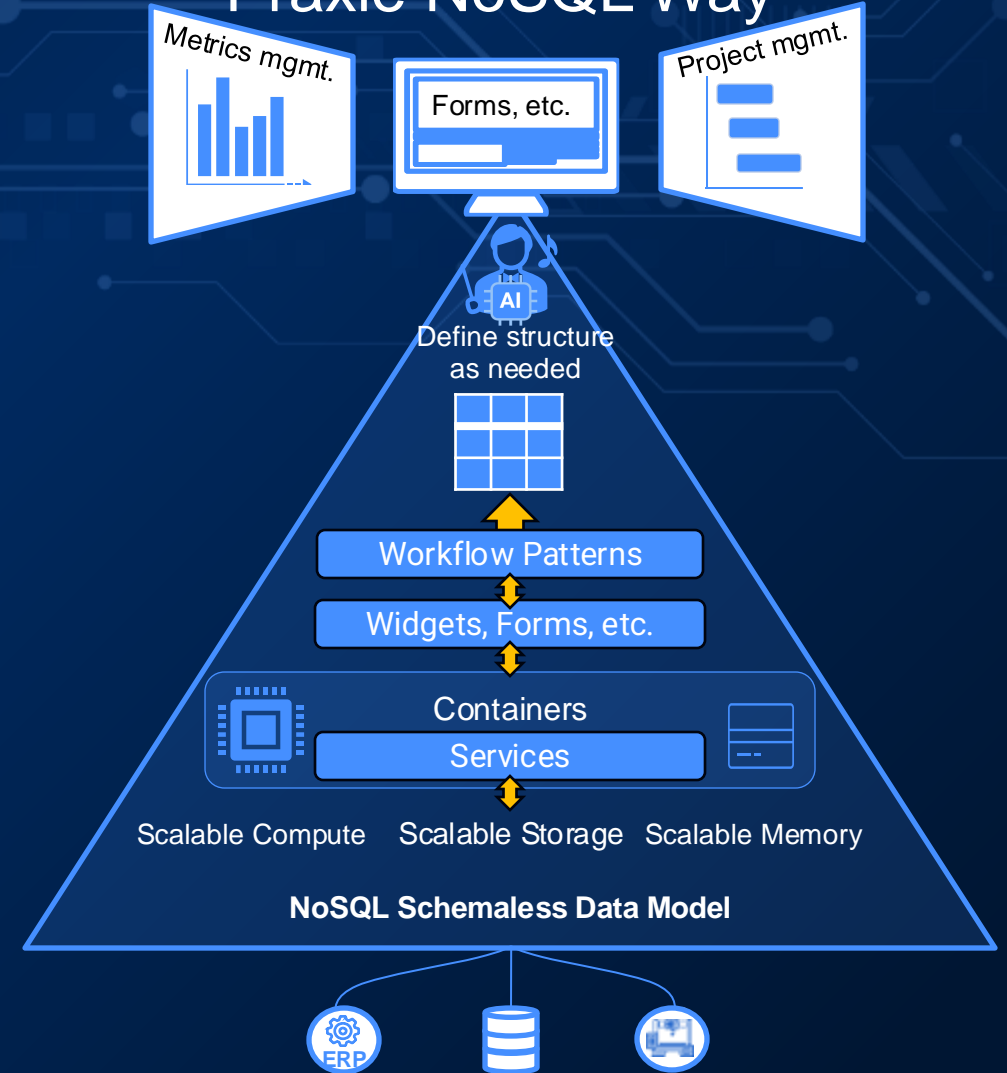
Praxie NoSQL Way

Metrics mgmt.

Forms, etc.

Project mgmt.

AI

Define structure as needed

Workflow Patterns

Widgets, Forms, etc.

Containers

Services

Scalable Compute

Scalable Storage

Scalable Memory

NoSQL Schemaless Data Model

ERP